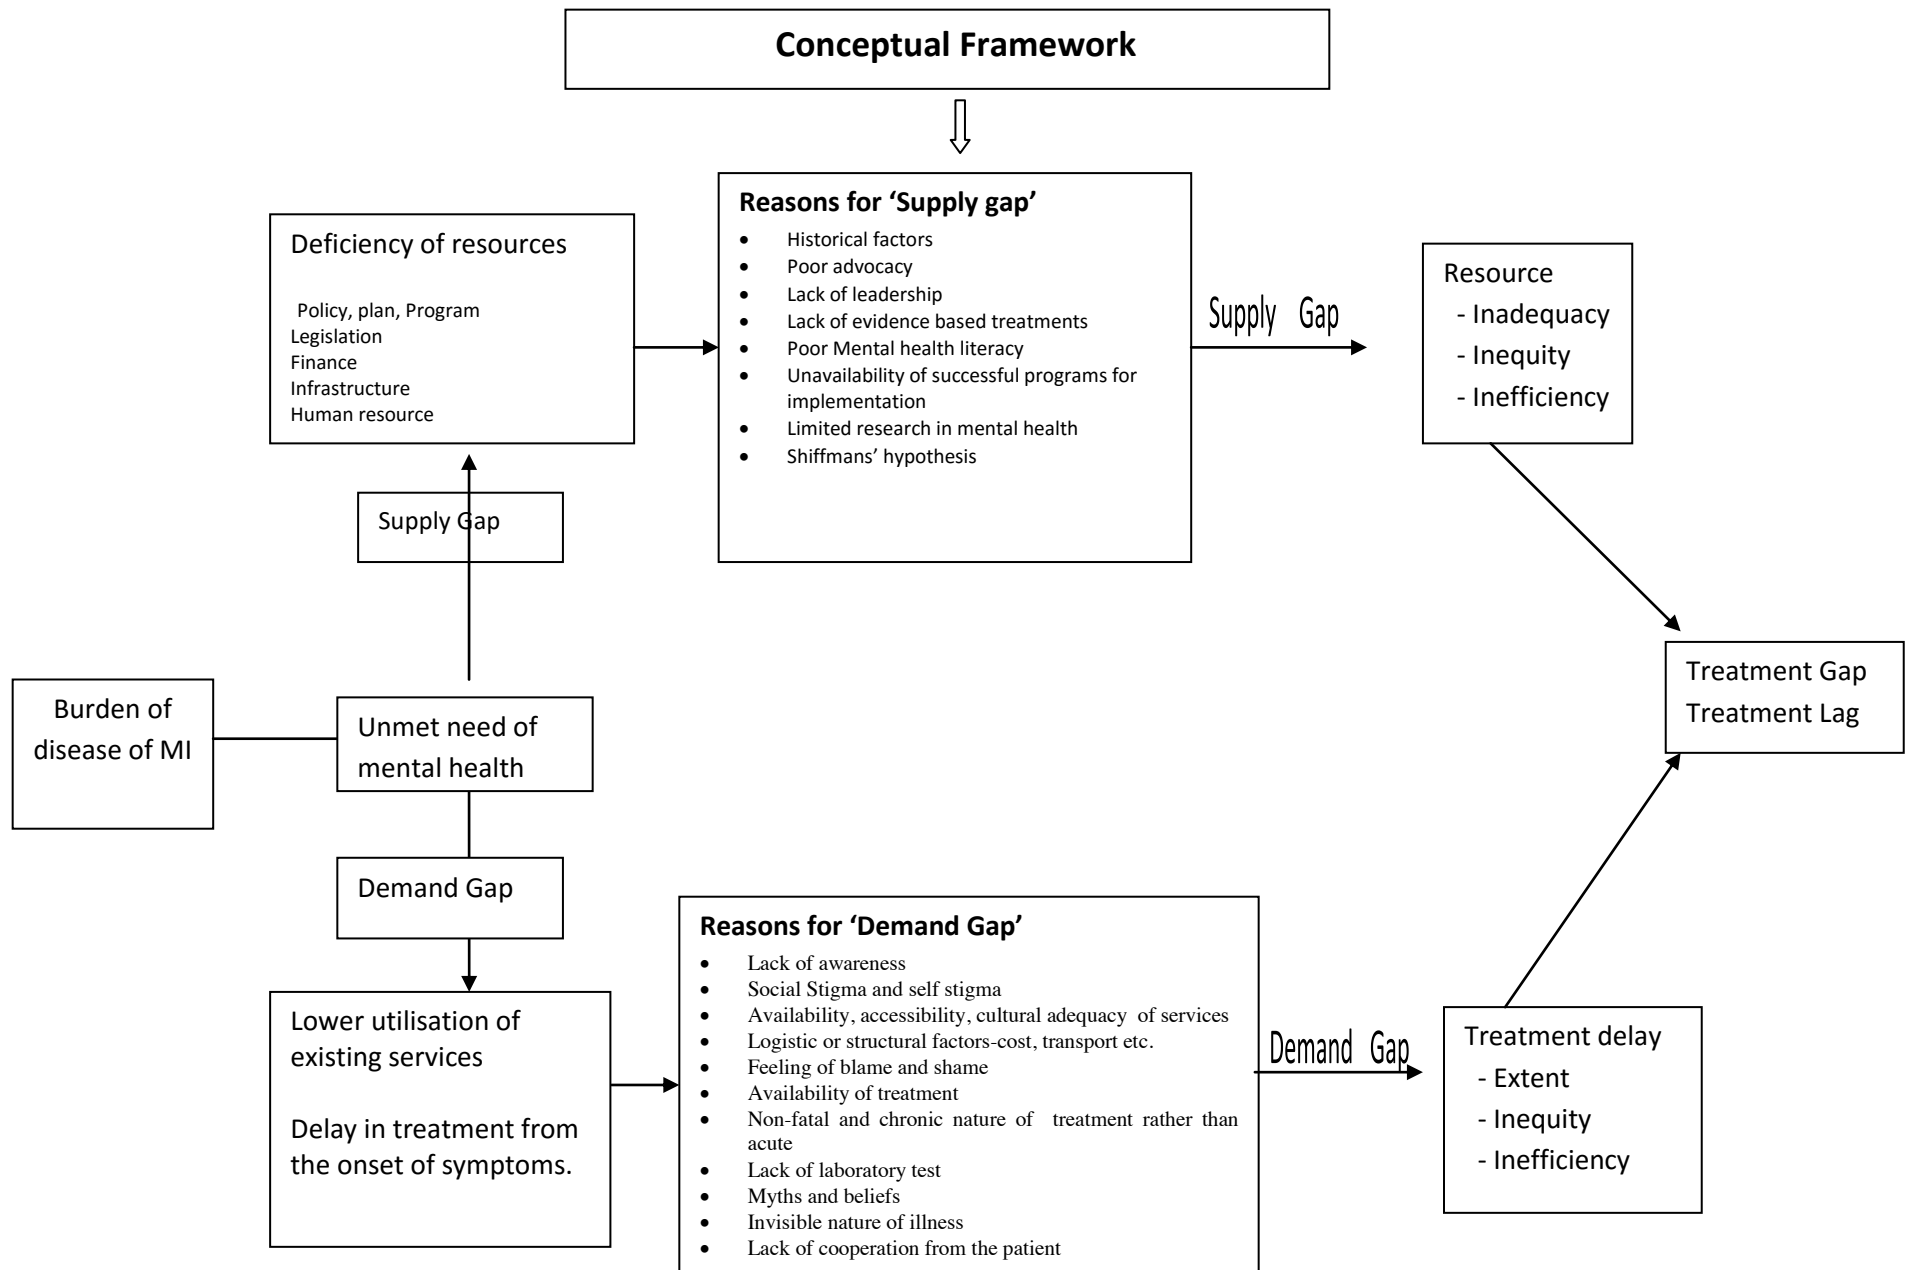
Conceptual Framework

Deficiency of resources

Policy, plan, Program
Legislation
Finance
Infrastructure
Human resource

Reasons for 'Supply gap'
- Historical factors
- Poor advocacy
- Lack of leadership
- Lack of evidence based treatments
- Poor Mental health literacy
- Unavailability of successful programs for implementation
- Limited research in mental health
- Shiffmans' hypothesis

Supply Gap

Resource
- Inadequacy
- Inequity
- Inefficiency

Supply Gap

Treatment Gap
Treatment Lag

Burden of disease of MI

Unmet need of mental health

Demand Gap

Lower utilisation of existing services

Delay in treatment from the onset of symptoms.

Reasons for 'Demand Gap'
- Lack of awareness
- Social Stigma and self stigma
- Availability, accessibility, cultural adequacy of services
- Logistic or structural factors-cost, transport etc.
- Feeling of blame and shame
- Availability of treatment
- Non-fatal and chronic nature of treatment rather than acute
- Lack of laboratory test
- Myths and beliefs
- Invisible nature of illness
- Lack of cooperation from the patient

Demand Gap

Treatment delay
- Extent
- Inequity
- Inefficiency